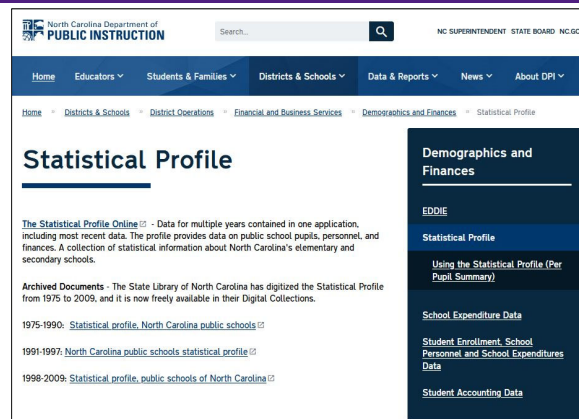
North Carolina Department of
PUBLIC INSTRUCTION

Search...

NC SUPERINTENDENT STATE BOARD NC.GC

Home Educators Students & Families Districts & Schools Data & Reports News About DPI

Home » Districts & Schools » District Operations » Financial and Business Services » Demographics and Finances » Statistical Profile

Statistical Profile

The Statistical Profile Online - Data for multiple years contained in one application, including most recent data. The profile provides data on public school pupils, personnel, and finances. A collection of statistical information about North Carolina's elementary and secondary schools.

Archived Documents - The State Library of North Carolina has digitized the Statistical Profile from 1975 to 2009, and it is now freely available in their Digital Collections.

1975-1990: Statistical profile, North Carolina public schools

1991-1997: North Carolina public schools statistical profile

1998-2009: Statistical profile, public schools of North Carolina

Demographics and Finances

EDDIE

Statistical Profile

Using the Statistical Profile (Per Pupil Summary)

School Expenditure Data

Student Enrollment, School Personnel and School Expenditures Data

Student Accounting Data